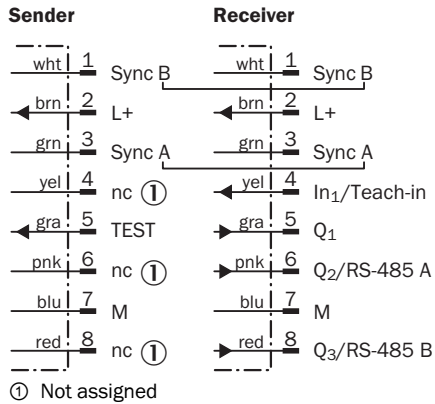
Sender

wht 1 Sync B
brn 2 L+
grn 3 Sync A
yel 4 nc ①
gra 5 TEST
pnk 6 nc ①
blu 7 M
red 8 nc ①

Receiver

wht 1 Sync B
brn 2 L+
grn 3 Sync A
yel 4 $In_1$/Teach-in
gra 5 $Q_1$
pnk 6 $Q_2$/RS-485 A
blu 7 M
red 8 $Q_3$/RS-485 B

① Not assigned